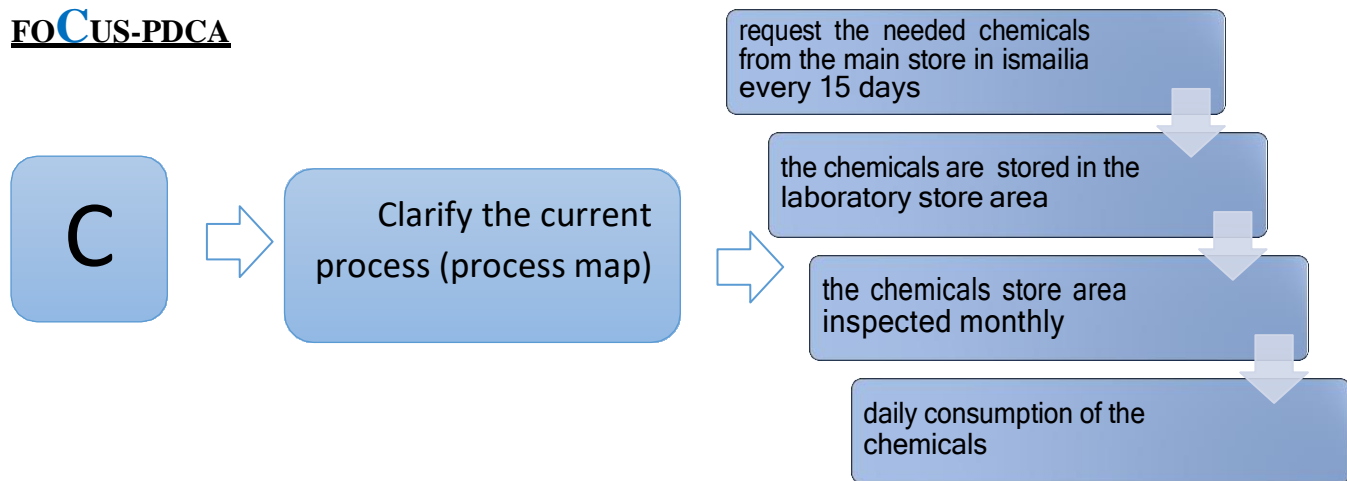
FOCUS-PDCA

request the needed chemicals from the main store in ismailia every 15 days

C

Clarify the current process (process map)

the chemicals are stored in the laboratory store area

the chemicals store area inspected monthly

daily consumption of the chemicals